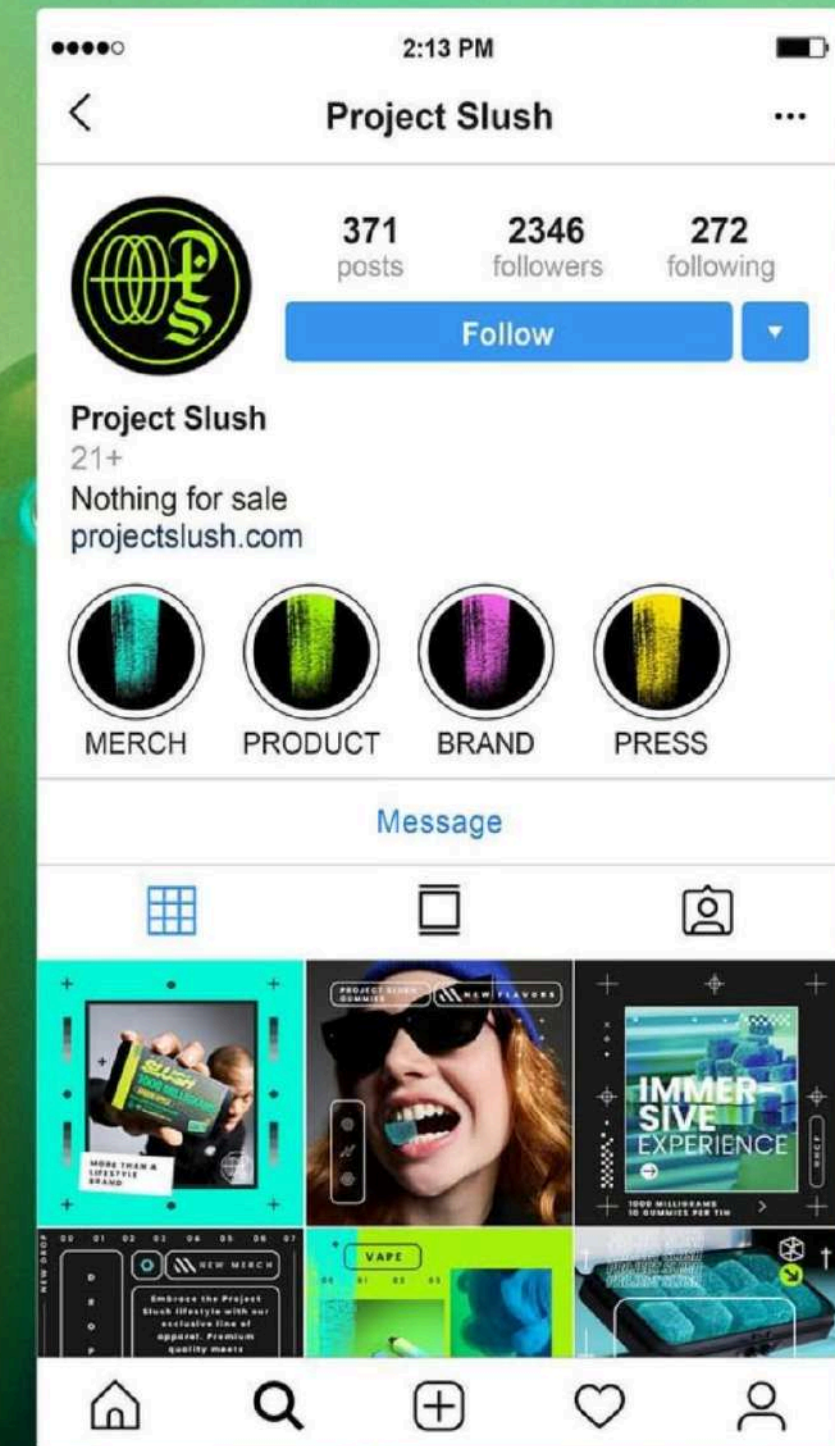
2:13 PM

Project Slush

371 posts
2346 followers
272 following

Follow

Project Slush
21+
Nothing for sale
projectslush.com

MERCH
PRODUCT
BRAND
PRESS

Message

SLUSH
1000 MILLIGRAMS
MORE THAN A LIFESTYLE BRAND

PROJECT SLUSH GUMMIES
NEW FLAVORS

IMMERSIVE EXPERIENCE
1000 MILLIGRAMS
10 GUMMIES PER TIN

NEW DROP
00 01 02 03 04 05 06 07
NEW MERCH
Embrace the Project Slush lifestyle with our exclusive line of apparel. Premium quality meets

VAPE
00 01 02 03